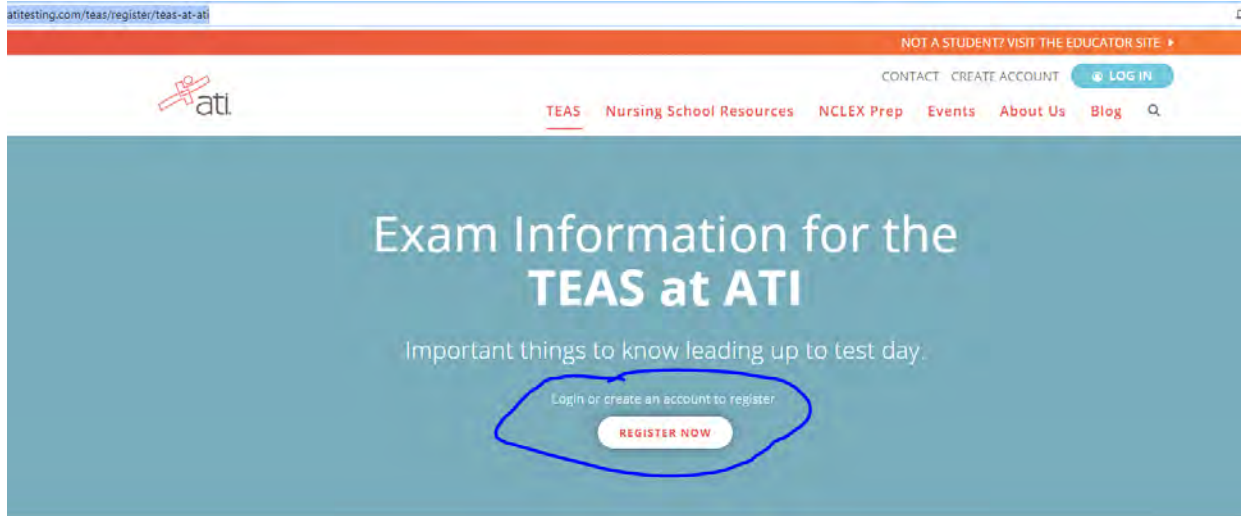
atitesting.com/teas/register/teas-at-ati

NOT A STUDENT? VISIT THE EDUCATOR SITE ▸

CONTACT CREATE ACCOUNT LOG IN

ati

TEAS Nursing School Resources NCLEX Prep Events About Us Blog

Exam Information for the
TEAS at ATI

Important things to know leading up to test day.

Login or create an account to register.

REGISTER NOW